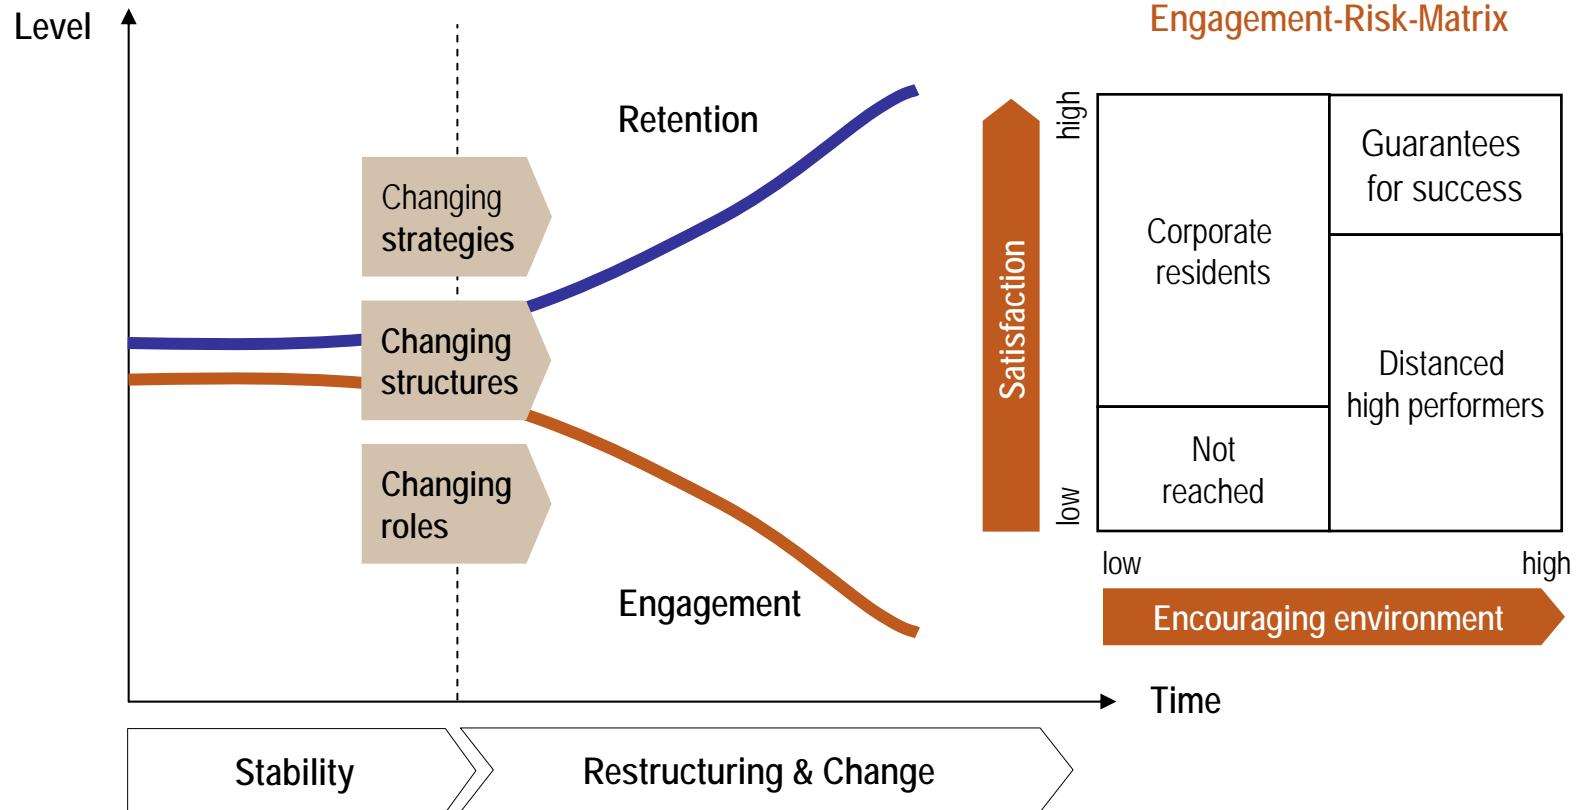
Level

Retention

Changing strategies

Changing structures

Changing roles

Engagement

Time

Stability

Restructuring & Change

Engagement-Risk-Matrix

Satisfaction

high

low

Corporate residents

Guarantees for success

Distanced high performers

Not reached

low

high

Encouraging environment